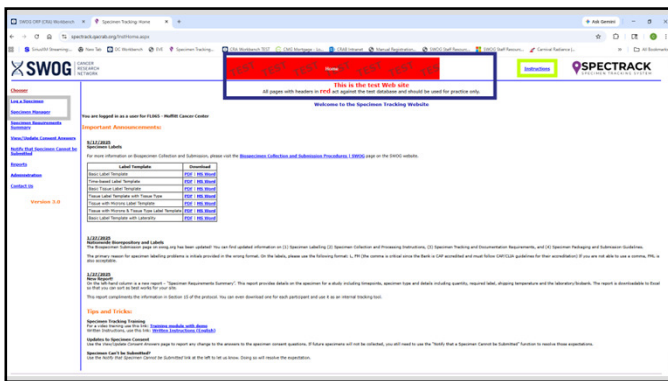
SWOG CRP (CRA) Workbench | Specimen Tracking Home | +

spectrack.swogstat.org/trn/Home.aspx

Ask Gemini

All Bookmarks

SWOG CANCER RESEARCH NETWORK

Home

This is the test Web site
All pages with headers in red act against the test database and should be used for practice only.

Instructions

SPECTRACK SPECIMEN TRACKING SYSTEM

Welcome to the Specimen Tracking Website

Choose:
Log a Specimen
Specimen Manager
Specimen Requirements Summary
View/Update Consent Answers
Notify that Specimen Cannot be Submitted
Reports
Administration
Contact Us

Version 3.0

You are logged in as a user for FL065 - Moffitt Cancer Center

Important Announcements:

8/11/2025
Specimen Labels
For more information on Biospecimen Collection and Submission, please visit the Biospecimen Collection and Submission Procedures | SWOG page on the SWOG website.

| Label Template | Download |
|---|---|
| Basic Label Template | PDF \| MS Word |
| Time-Based Label Template | PDF \| MS Word |
| Basic Tissue Label Template | PDF \| MS Word |
| Tissue Label Template with Tissue Type | PDF \| MS Word |
| Tissue with Histone Label Template | PDF \| MS Word |
| Tissue with Histone & Tissue Type Label Template | PDF \| MS Word |
| Basic Label Template with Laterality | PDF \| MS Word |

1/22/2025
Nationwide Biorepository and Labels
The Biospecimen Submission page on swog.org has been updated! You can find updated information on (1) Specimen labeling (2) Specimen Collection and Processing Instructions, (3) Specimen Tracking and Documentation Requirements, and (4) Specimen Packaging and Submission Guidelines.

The primary reason for specimen labelling problems is initials provided in the wrong format. On the labels, please use the following format: L, FM (the comma is critical since the Bank is CAP accredited and must follow CAP/CLIA guidelines for their accreditation) If you are not able to use a comma, FML is also acceptable.

1/22/2025
New Report!
On the left-hand column is a new report - "Specimen Requirements Summary". This report provides details on the specimen for a study including timepoints, specimen type and details including quantity, required label, shipping temperature and the laboratory/biobank. The report is downloadable to Excel so that you can sort as best works for your site.

This report compliments the information in Section 15 of the protocol. You can even download one for each participant and use it as an internal tracking tool.

Tips and Tricks:

Specimen Tracking Training
For a video training use this link: Training module with demo
Written Instructions, use this link: Written Instructions (English)

Updates to Specimen Consent
Use the View/Update Consent Answers page to report any change to the answers to the specimen consent questions. If future specimens will not be collected, you will need to use the "Notify that a Specimen Cannot be Submitted" function to resolve those expectations.

Specimen Can't be Submitted?
Use the Notify that Specimen Cannot be Submitted link at the left to let us know. Doing so will resolve the expectation.